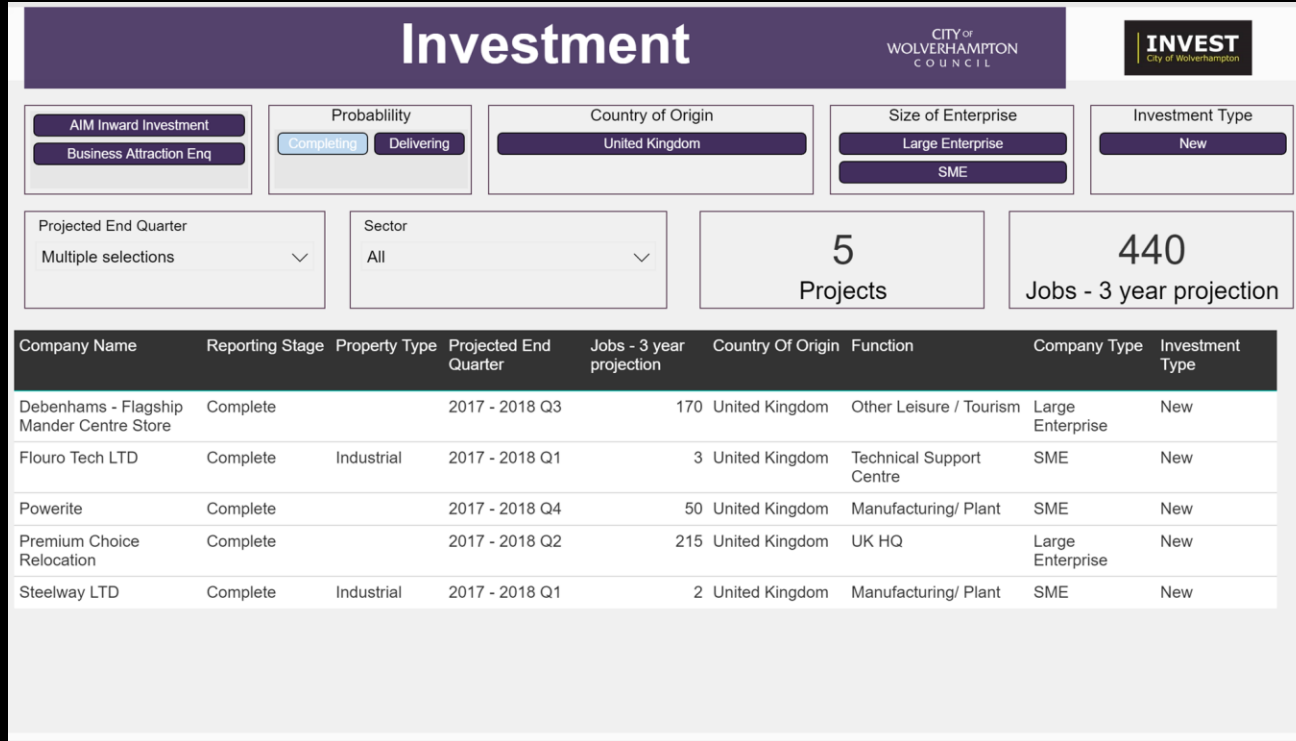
Investment

CITY OF WOLVERHAMPTON COUNCIL

INVEST City of Wolverhampton

AIM Inward Investment
Business Attraction Enq

Probablility
Completing Delivering

Country of Origin
United Kingdom

Size of Enterprise
Large Enterprise
SME

Investment Type
New

Projected End Quarter
Multiple selections

Sector
All

5
Projects

440
Jobs - 3 year projection

| Company Name | Reporting Stage | Property Type | Projected End Quarter | Jobs - 3 year projection | Country Of Origin | Function | Company Type | Investment Type |
|---|---|---|---|---|---|---|---|---|
| Debenhams - Flagship Mander Centre Store | Complete | | 2017 - 2018 Q3 | 170 | United Kingdom | Other Leisure / Tourism | Large Enterprise | New |
| Flouro Tech LTD | Complete | Industrial | 2017 - 2018 Q1 | 3 | United Kingdom | Technical Support Centre | SME | New |
| Powerite | Complete | | 2017 - 2018 Q4 | 50 | United Kingdom | Manufacturing/ Plant | SME | New |
| Premium Choice Relocation | Complete | | 2017 - 2018 Q2 | 215 | United Kingdom | UK HQ | Large Enterprise | New |
| Steelway LTD | Complete | Industrial | 2017 - 2018 Q1 | 2 | United Kingdom | Manufacturing/ Plant | SME | New |